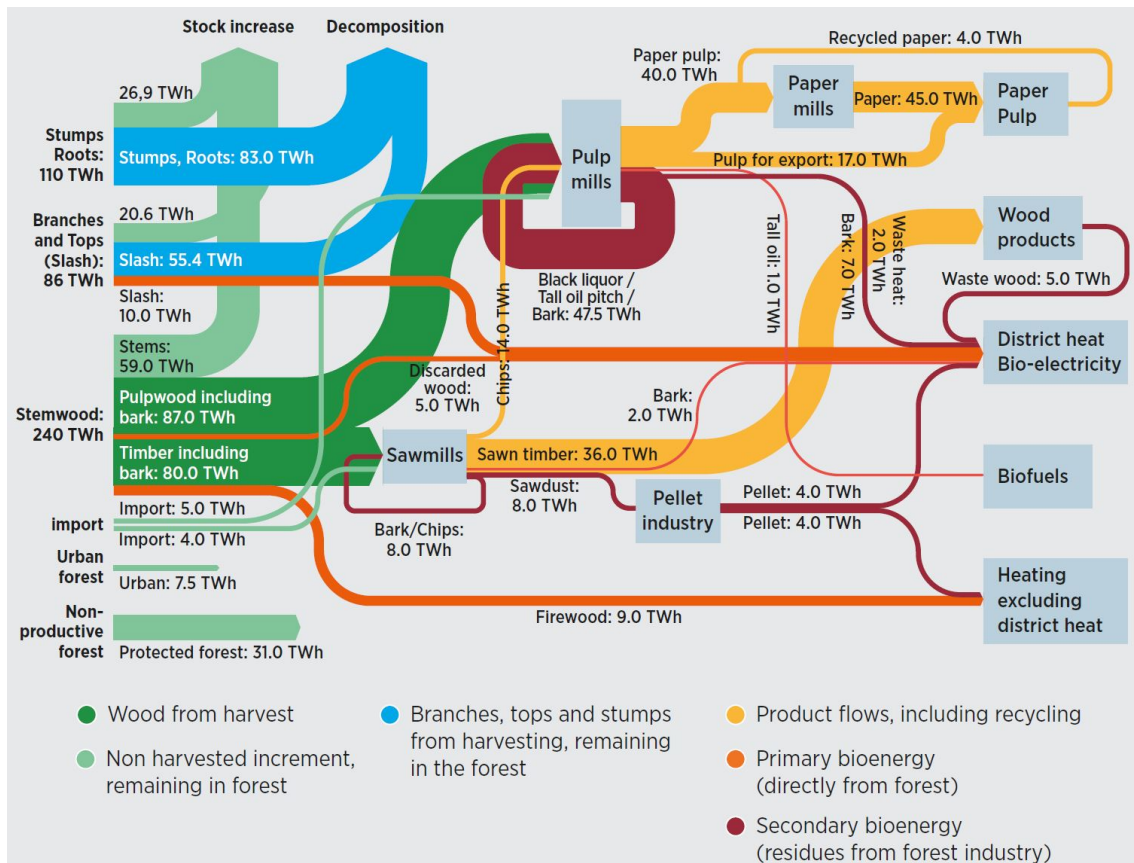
Stock increase

Decomposition

26,9 TWh

Stumps Roots: 110 TWh

Stumps, Roots: 83.0 TWh

Branches and Tops (Slash): 86 TWh

20.6 TWh

Slash: 55.4 TWh

Slash: 10.0 TWh

Stems: 59.0 TWh

Stemwood: 240 TWh

Pulpwood including bark: 87.0 TWh

Timber including bark: 80.0 TWh

import

Import: 5.0 TWh

Import: 4.0 TWh

Urban forest

Urban: 7.5 TWh

Non-productive forest

Protected forest: 31.0 TWh

Paper pulp: 40.0 TWh

Recycled paper: 4.0 TWh

Paper mills

Paper: 45.0 TWh

Paper Pulp

Pulp mills

Pulp for export: 17.0 TWh

Black liquor / Tall oil pitch / Bark: 47.5 TWh

Chips: 14.0 TWh

Tall oil: 1.0 TWh

Bark: 7.0 TWh

Waste heat: 2.0 TWh

Wood products

Waste wood: 5.0 TWh

District heat Bio-electricity

Discarded wood: 5.0 TWh

Bark: 2.0 TWh

Sawmills

Sawn timber: 36.0 TWh

Sawdust: 8.0 TWh

Bark/Chips: 8.0 TWh

Pellet industry

Pellet: 4.0 TWh

Pellet: 4.0 TWh

Biofuels

Heating excluding district heat

Firewood: 9.0 TWh

Wood from harvest

Non harvested increment, remaining in forest

Branches, tops and stumps from harvesting, remaining in the forest

Product flows, including recycling

Primary bioenergy (directly from forest)

Secondary bioenergy (residues from forest industry)